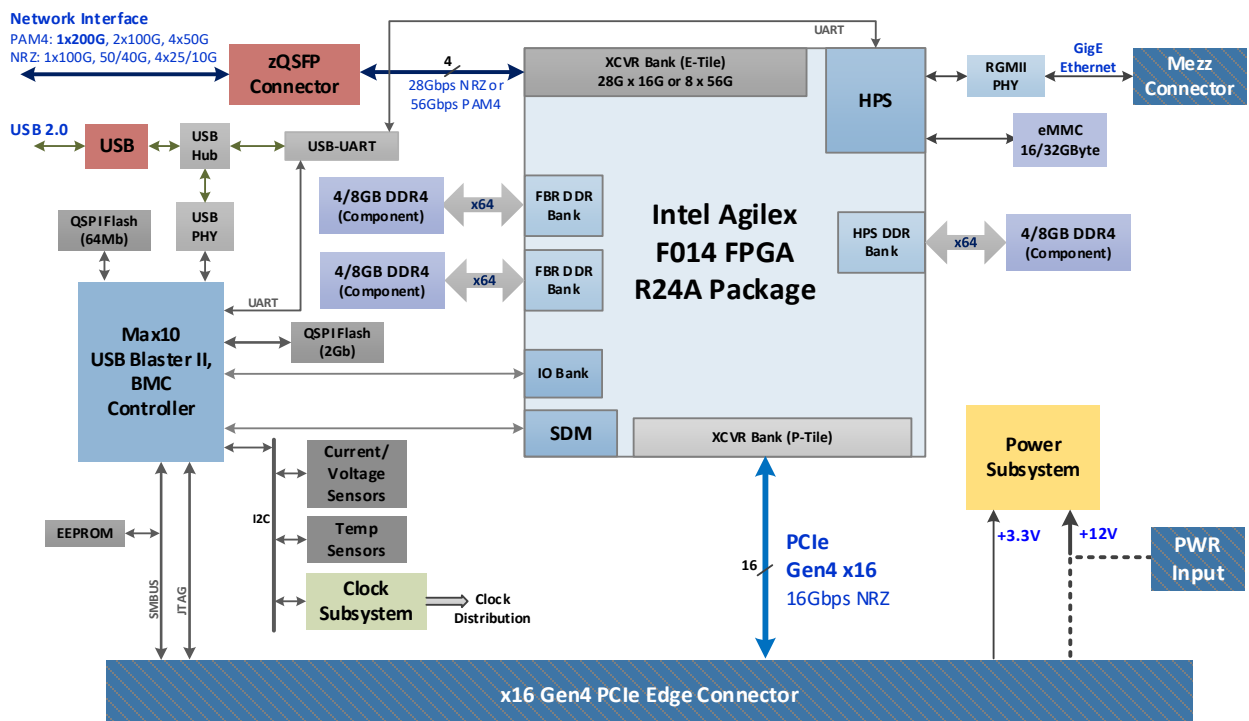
Network Interface
PAM4: 1x200G, 2x100G, 4x50G
NRZ: 1x100G, 50/40G, 4x25/10G

zQSFP Connector

4
28Gbps NRZ or 56Gbps PAM4

UART

XCVR Bank (E-Tile)
28G x 16G or 8 x 56G

HPS

RGMII PHY

GigE Ethernet

Mezz Connector

USB 2.0

USB

USB Hub

USB-UART

eMMC 16/32GByte

4/8GB DDR4 (Component)

x64

FBR DDR Bank

Intel Agilex F014 FPGA R24A Package

HPS DDR Bank

x64

4/8GB DDR4 (Component)

QSPI Flash (64Mb)

USB PHY

4/8GB DDR4 (Component)

x64

FBR DDR Bank

UART

Max10 USB Blaster II, BMC Controller

QSPI Flash (2Gb)

IO Bank

SDM

XCVR Bank (P-Tile)

Power Subsystem

Current/ Voltage Sensors

I2C

Temp Sensors

EEPROM

SMBUS

JTAG

Clock Subsystem

Clock Distribution

16

PCIe Gen4 x16
16Gbps NRZ

+3.3V

+12V

PWR Input

x16 Gen4 PCIe Edge Connector